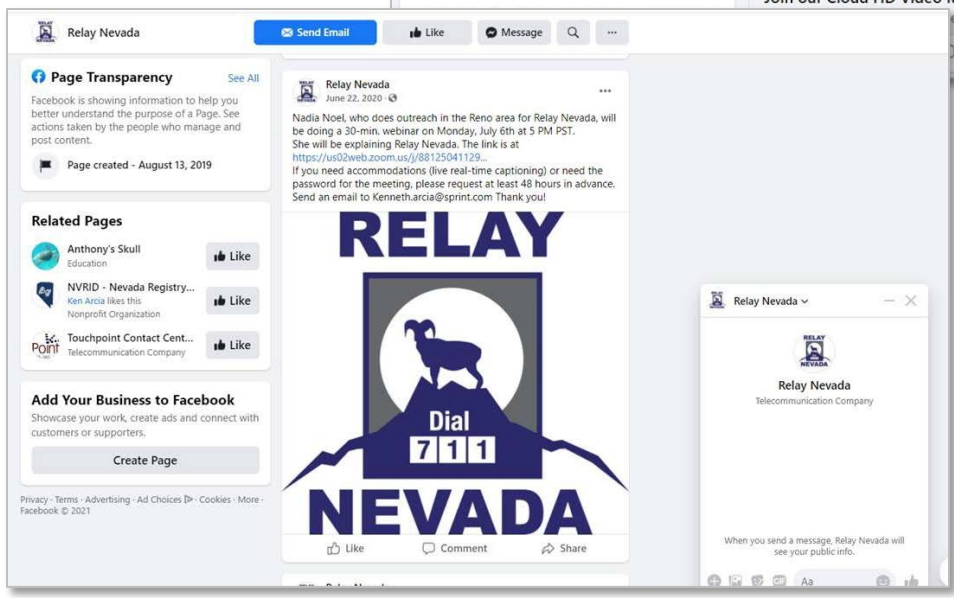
Join our Cloud HD Video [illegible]

Relay Nevada

Send Email

Like

Message

...

Page Transparency

See All

Facebook is showing information to help you better understand the purpose of a Page. See actions taken by the people who manage and post content.

Page created - August 13, 2019

Related Pages

Anthony's Skull
Education

Like

NVRID - Nevada Registry...
Ken Arcia likes this
Nonprofit Organization

Like

Touchpoint Contact Cent...
Telecommunication Company

Like

Add Your Business to Facebook

Showcase your work, create ads and connect with customers or supporters.

Create Page

Privacy · Terms · Advertising · Ad Choices · Cookies · More · Facebook © 2021

Relay Nevada
June 22, 2020 ·

...

Nadia Noel, who does outreach in the Reno area for Relay Nevada, will be doing a 30-min. webinar on Monday, July 6th at 5 PM PST.
She will be explaining Relay Nevada. The link is at https://us02web.zoom.us/j/88125041129...
If you need accommodations (live real-time captioning) or need the password for the meeting, please request at least 48 hours in advance. Send an email to Kenneth.arcia@sprint.com Thank you!

RELAY

Dial
711

NEVADA

Like

Comment

Share

Relay Nevada

Relay Nevada

RELAY
NEVADA

Relay Nevada
Telecommunication Company

When you send a message, Relay Nevada will see your public info.

Aa